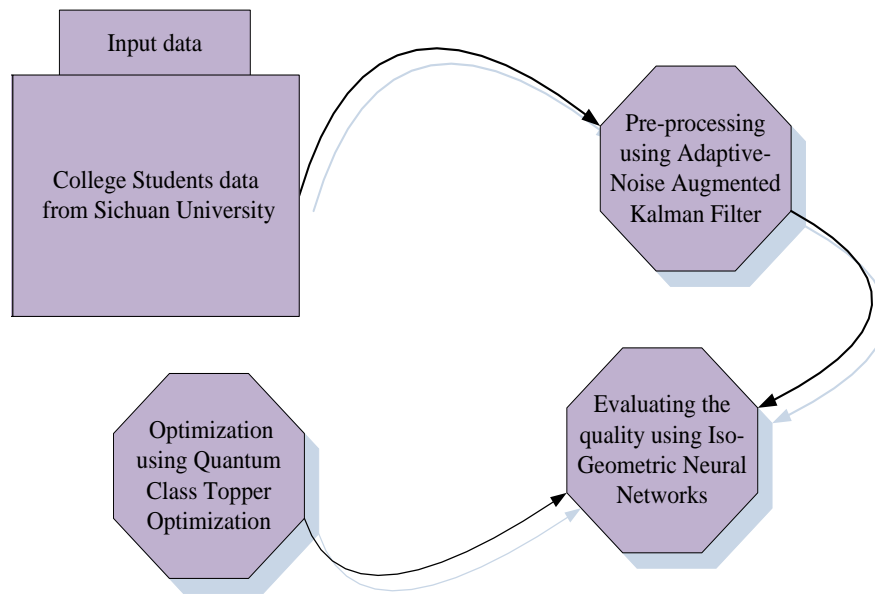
Input data

College Students data from Sichuan University

Pre-processing using Adaptive-Noise Augmented Kalman Filter

Evaluating the quality using Iso-Geometric Neural Networks

Optimization using Quantum Class Topper Optimization